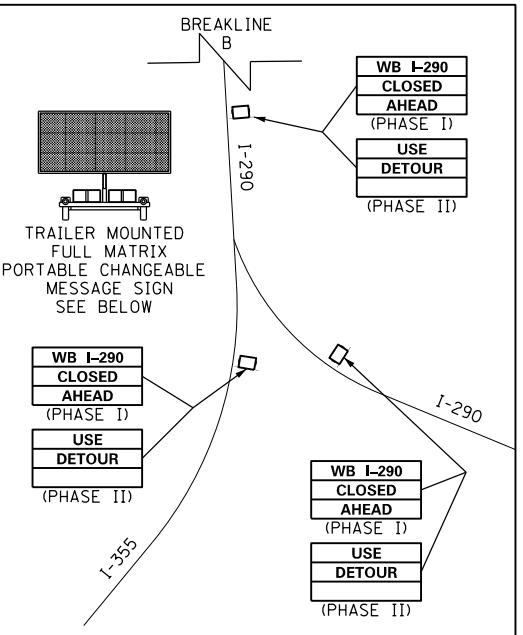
BREAKLINE
B

WB I–290
CLOSED
AHEAD
(PHASE I)

USE
DETOUR
(PHASE II)

I-290

TRAILER MOUNTED
FULL MATRIX
PORTABLE CHANGEABLE
MESSAGE SIGN
SEE BELOW

WB I–290
CLOSED
AHEAD
(PHASE I)

USE
DETOUR
(PHASE II)

I-290

WB I–290
CLOSED
AHEAD
(PHASE I)

USE
DETOUR
(PHASE II)

I-355